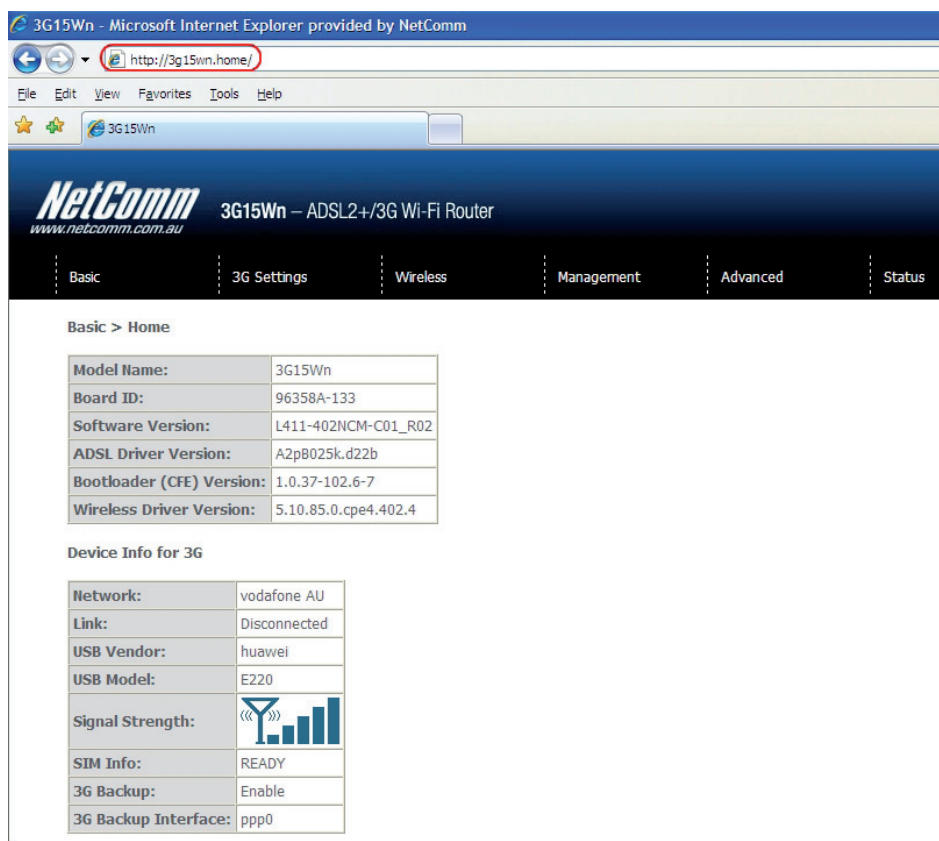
3G15Wn - Microsoft Internet Explorer provided by NetComm

http://3g15wn.home/

File Edit View Favorites Tools Help

3G15Wn

NetComm
www.netcomm.com.au

3G15Wn – ADSL2+/3G Wi-Fi Router

Basic | 3G Settings | Wireless | Management | Advanced | Status

Basic > Home

| Model Name: | 3G15Wn |
|---|---|
| Board ID: | 96358A-133 |
| Software Version: | L411-402NCM-C01_R02 |
| ADSL Driver Version: | A2pB025k.d22b |
| Bootloader (CFE) Version: | 1.0.37-102.6-7 |
| Wireless Driver Version: | 5.10.85.0.cpe4.402.4 |

Device Info for 3G

| Network: | vodafone AU |
|---|---|
| Link: | Disconnected |
| USB Vendor: | huawei |
| USB Model: | E220 |
| Signal Strength: | |
| SIM Info: | READY |
| 3G Backup: | Enable |
| 3G Backup Interface: | ppp0 |